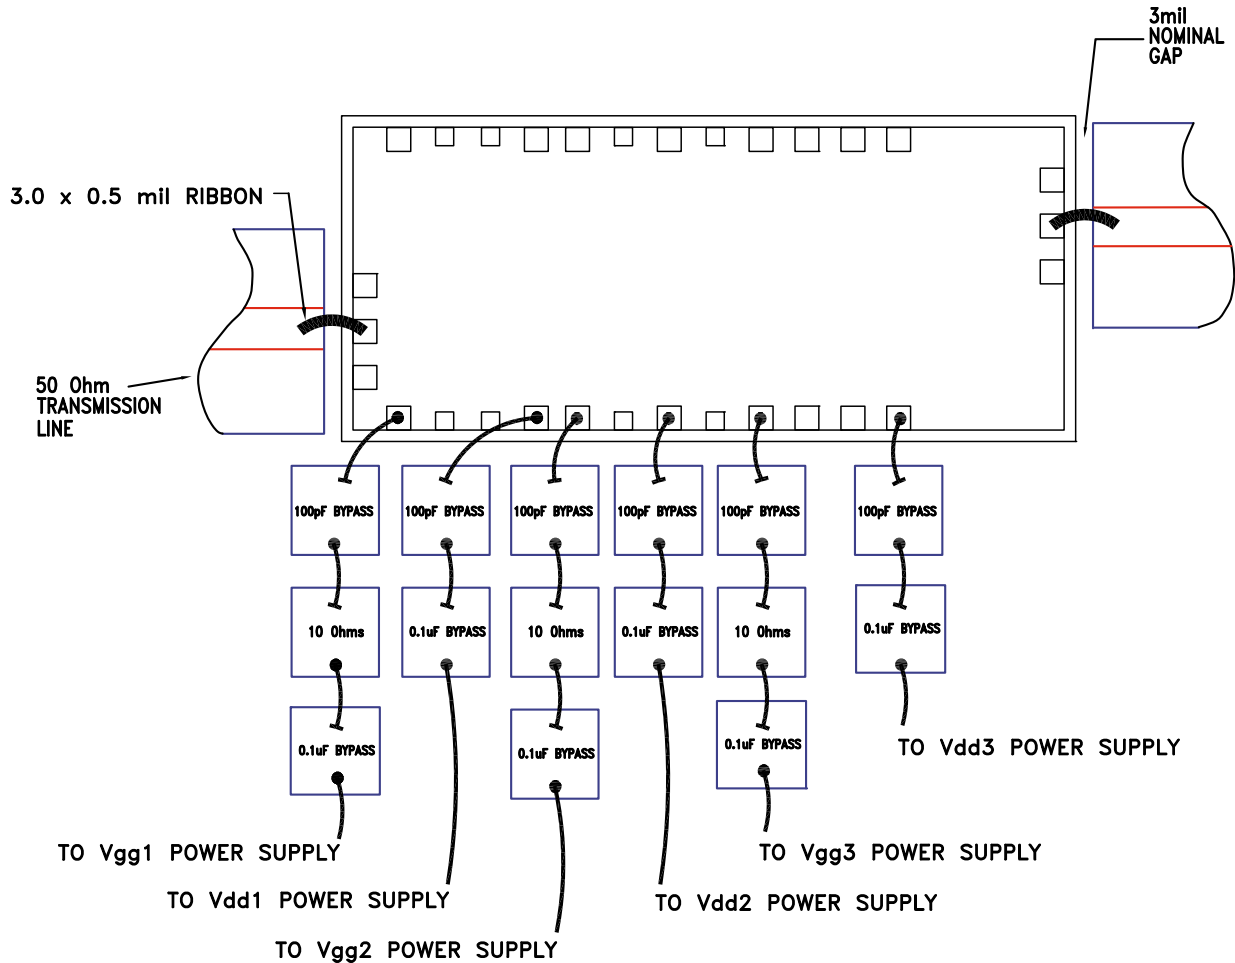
3mil NOMINAL GAP

3.0 x 0.5 mil RIBBON

50 Ohm TRANSMISSION LINE

100pF BYPASS

100pF BYPASS

100pF BYPASS

100pF BYPASS

100pF BYPASS

100pF BYPASS

10 Ohms

0.1uF BYPASS

10 Ohms

0.1uF BYPASS

10 Ohms

0.1uF BYPASS

0.1uF BYPASS

0.1uF BYPASS

0.1uF BYPASS

TO Vdd3 POWER SUPPLY

TO Vgg1 POWER SUPPLY

TO Vgg3 POWER SUPPLY

TO Vdd1 POWER SUPPLY

TO Vdd2 POWER SUPPLY

TO Vgg2 POWER SUPPLY